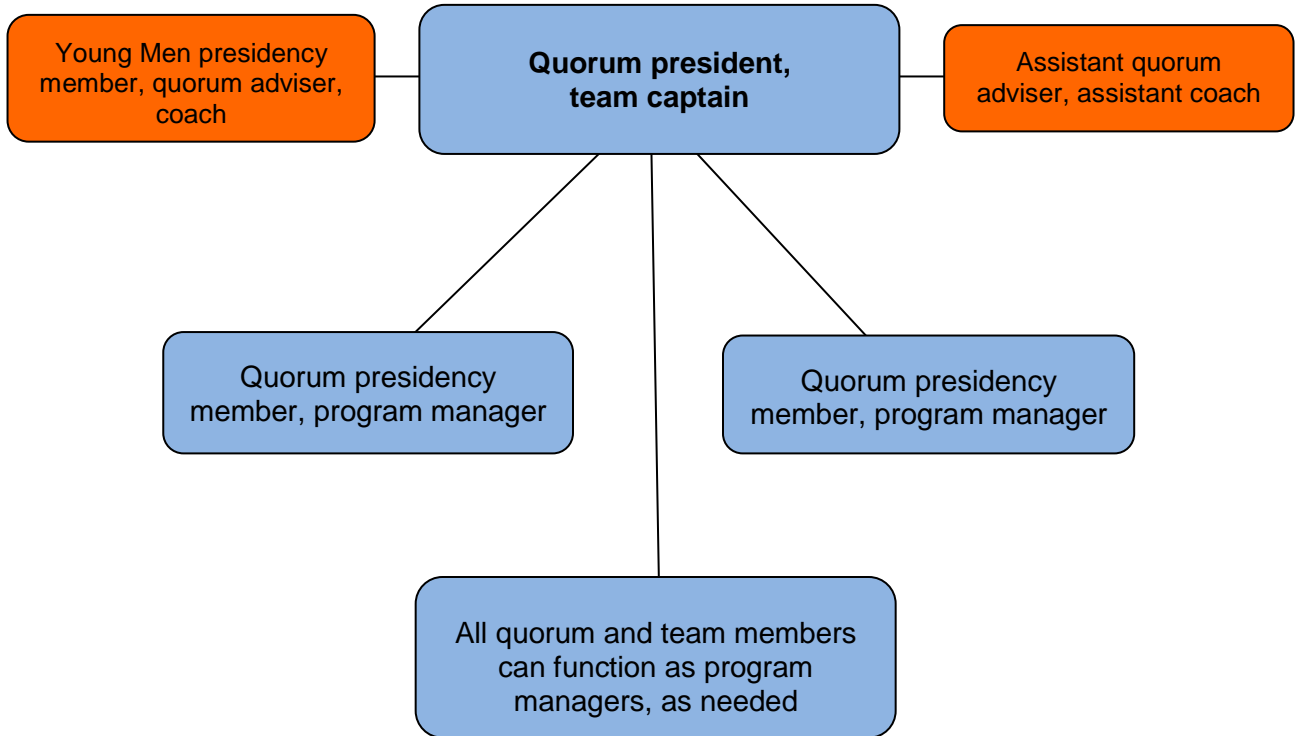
Young Men presidency member, quorum adviser, coach

**Quorum president, team captain**

Assistant quorum adviser, assistant coach

Quorum presidency member, program manager

Quorum presidency member, program manager

All quorum and team members can function as program managers, as needed